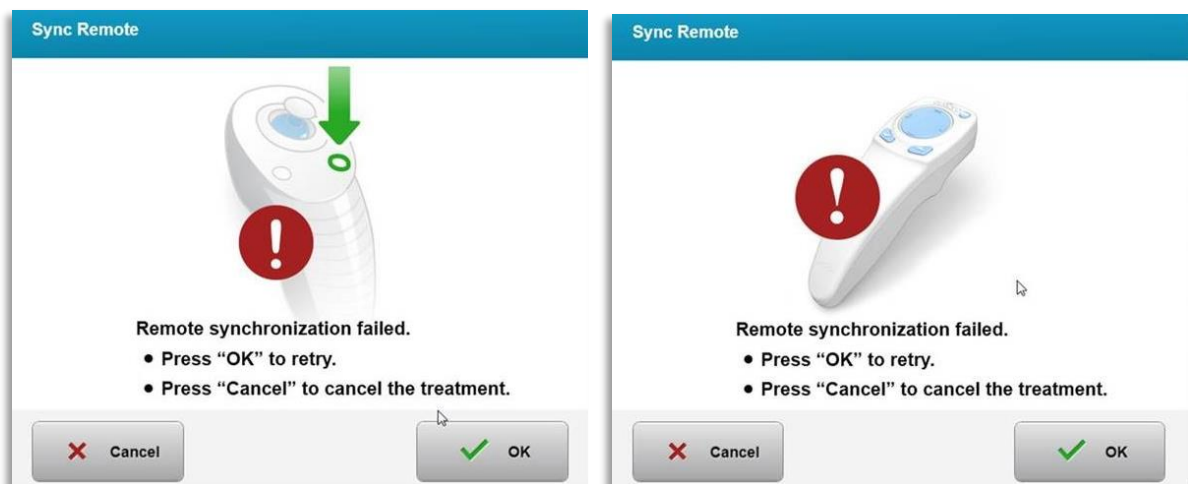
Sync Remote

Remote synchronization failed.

• Press “OK” to retry.
• Press “Cancel” to cancel the treatment.

Cancel

OK

Sync Remote

Remote synchronization failed.

• Press “OK” to retry.
• Press “Cancel” to cancel the treatment.

Cancel

OK